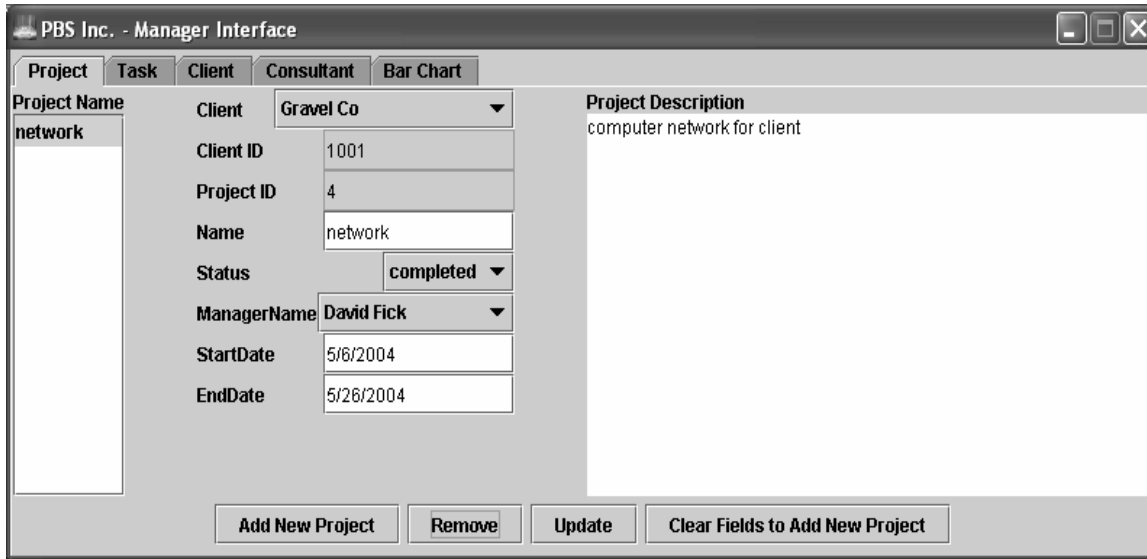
PBS Inc. - Manager Interface

Project | Task | Client | Consultant | Bar Chart

Project Name
network

Client: Gravel Co
Client ID: 1001
Project ID: 4
Name: network
Status: completed
ManagerName: David Fick
StartDate: 5/6/2004
EndDate: 5/26/2004

Project Description
computer network for client

Add New Project | Remove | Update | Clear Fields to Add New Project